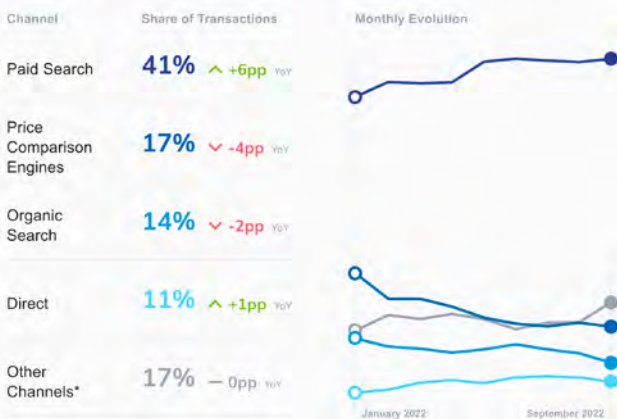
| Channel | Share of Transactions | Monthly Evolution |
|---|---|---|
| Paid Search | 41% ^ +6pp YoY | |
| Price Comparison Engines | 17% v -4pp YoY | |
| Organic Search | 14% v -2pp YoY | |
| Direct | 11% ^ +1pp YoY | |
| Other Channels* | 17% — 0pp YoY | |

January 2022
September 2022